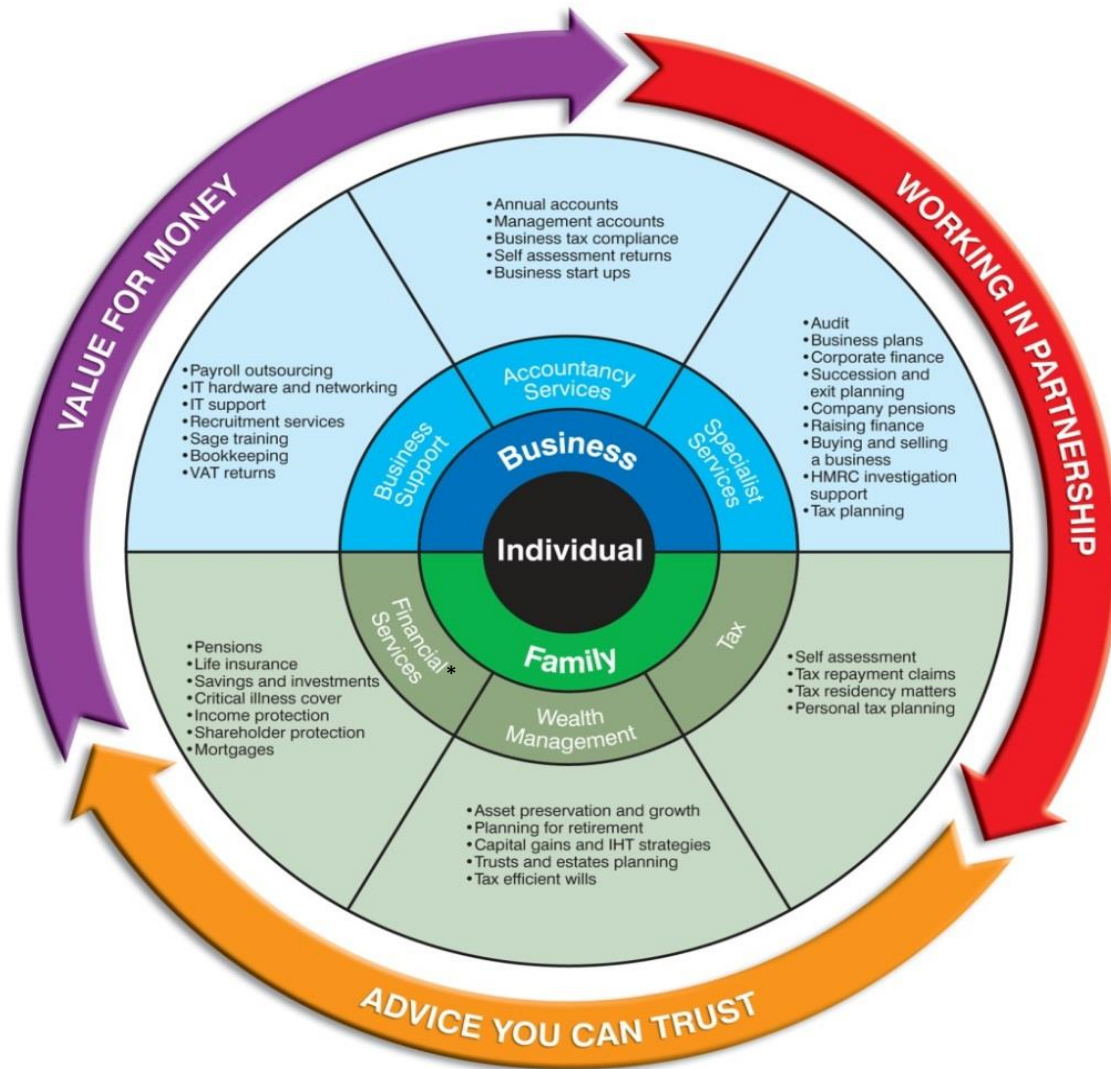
VALUE FOR MONEY

WORKING IN PARTNERSHIP

ADVICE YOU CAN TRUST

•Annual accounts
•Management accounts
•Business tax compliance
•Self assessment returns
•Business start ups

•Audit
•Business plans
•Corporate finance
•Succession and exit planning
•Company pensions
•Raising finance
•Buying and selling a business
•HMRC investigation support
•Tax planning

•Payroll outsourcing
•IT hardware and networking
•IT support
•Recruitment services
•Sage training
•Bookkeeping
•VAT returns

Accountancy Services

Business Support

Specialist Services

Business

Individual

Family

Financial Services*

Tax

Wealth Management

•Pensions
•Life insurance
•Savings and investments
•Critical illness cover
•Income protection
•Shareholder protection
•Mortgages

•Self assessment
•Tax repayment claims
•Tax residency matters
•Personal tax planning

•Asset preservation and growth
•Planning for retirement
•Capital gains and IHT strategies
•Trusts and estates planning
•Tax efficient wills